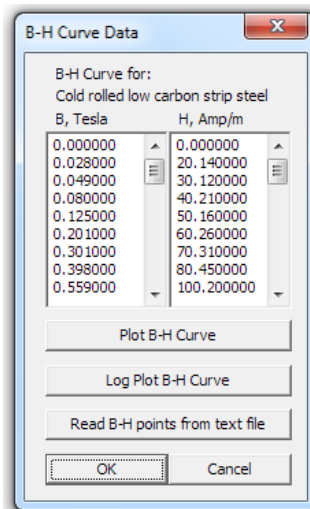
B-H Curve Data

B-H Curve for:
Cold rolled low carbon strip steel

B, Tesla
0.000000
0.028000
0.049000
0.080000
0.125000
0.201000
0.301000
0.398000
0.559000

H, Amp/m
0.000000
20.140000
30.120000
40.210000
50.160000
60.260000
70.310000
80.450000
100.200000

Plot B-H Curve

Log Plot B-H Curve

Read B-H points from text file

OK

Cancel